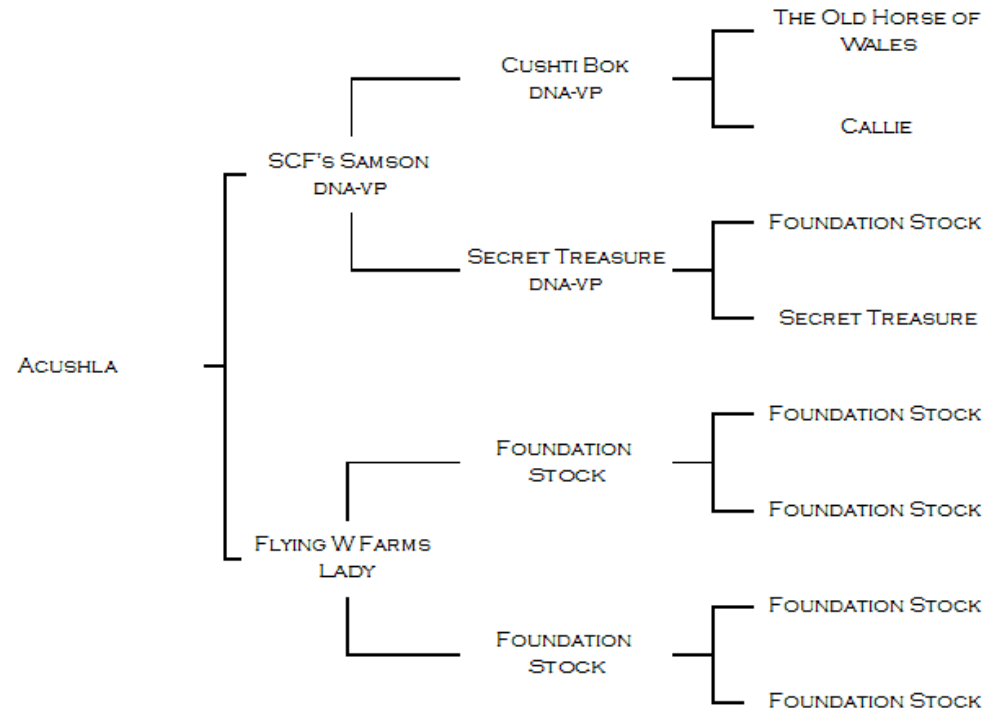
The Old Horse of Wales

Cushti Bok
DNA-VP

Callie

SCF's Samson
DNA-VP

Foundation Stock

Secret Treasure
DNA-VP

Secret Treasure

Acushla

Foundation Stock

Foundation Stock

Foundation Stock

Flying W Farms Lady

Foundation Stock

Foundation Stock

Foundation Stock

Foundation Stock